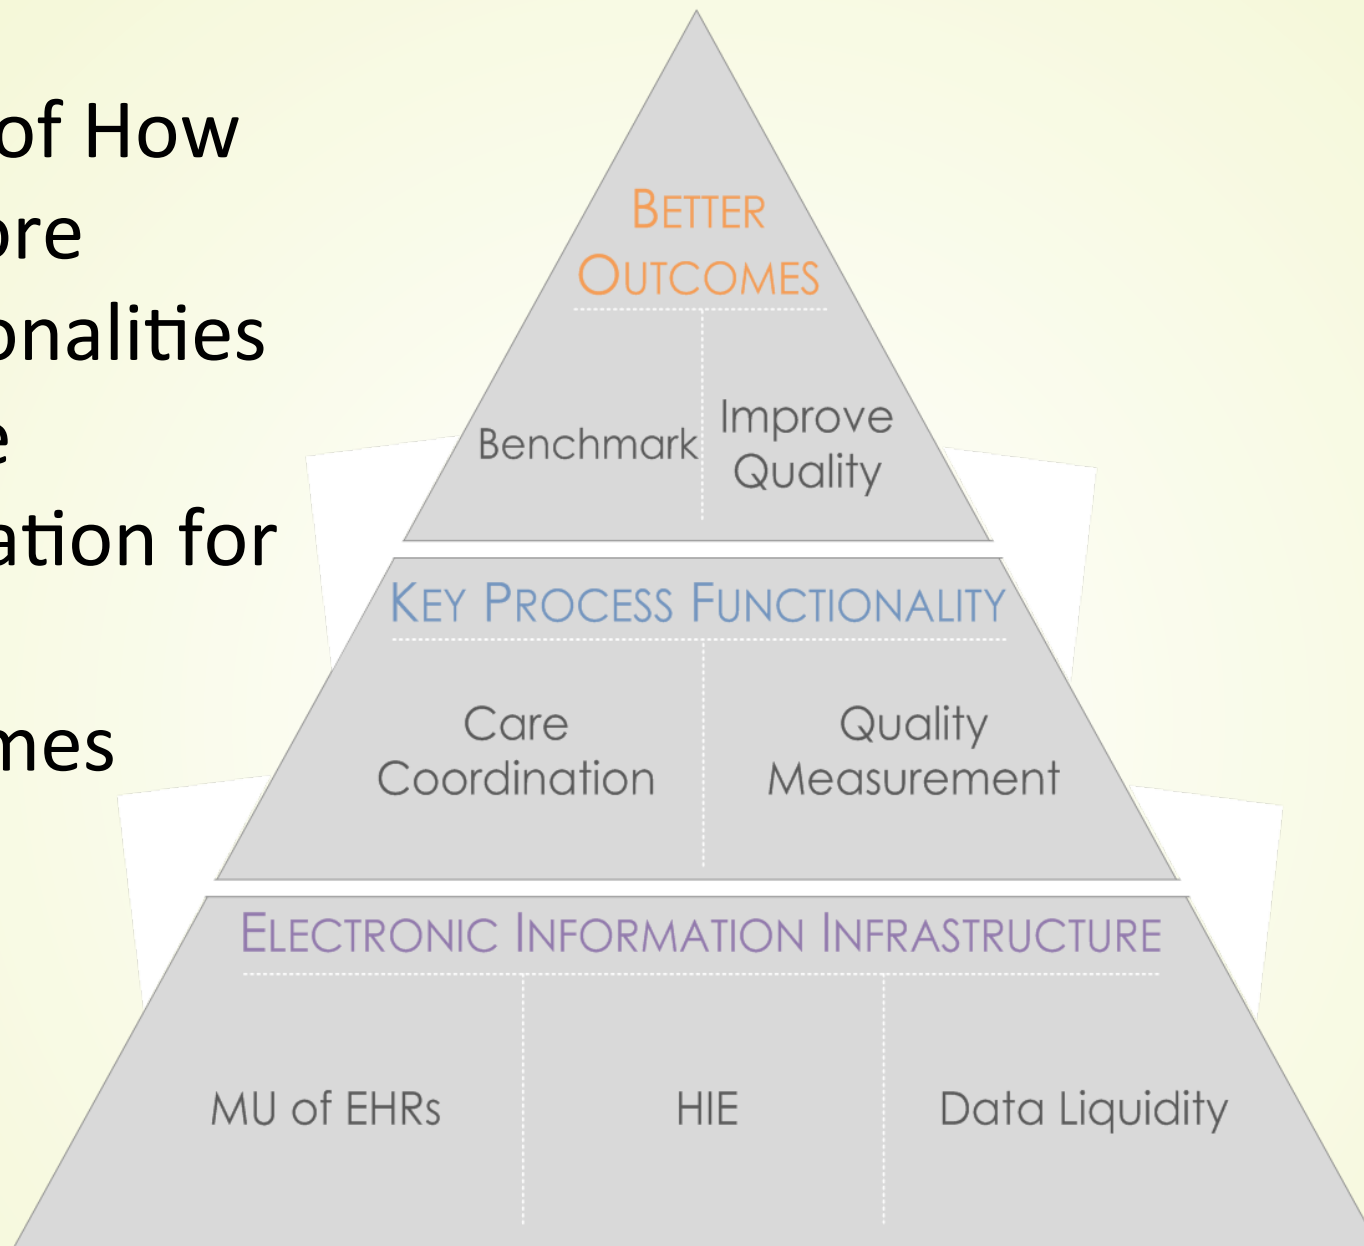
of How
ore
onalities
e
ation for

mes

BETTER OUTCOMES

Benchmark

Improve Quality

KEY PROCESS FUNCTIONALITY

Care Coordination

Quality Measurement

ELECTRONIC INFORMATION INFRASTRUCTURE

MU of EHRs

HIE

Data Liquidity